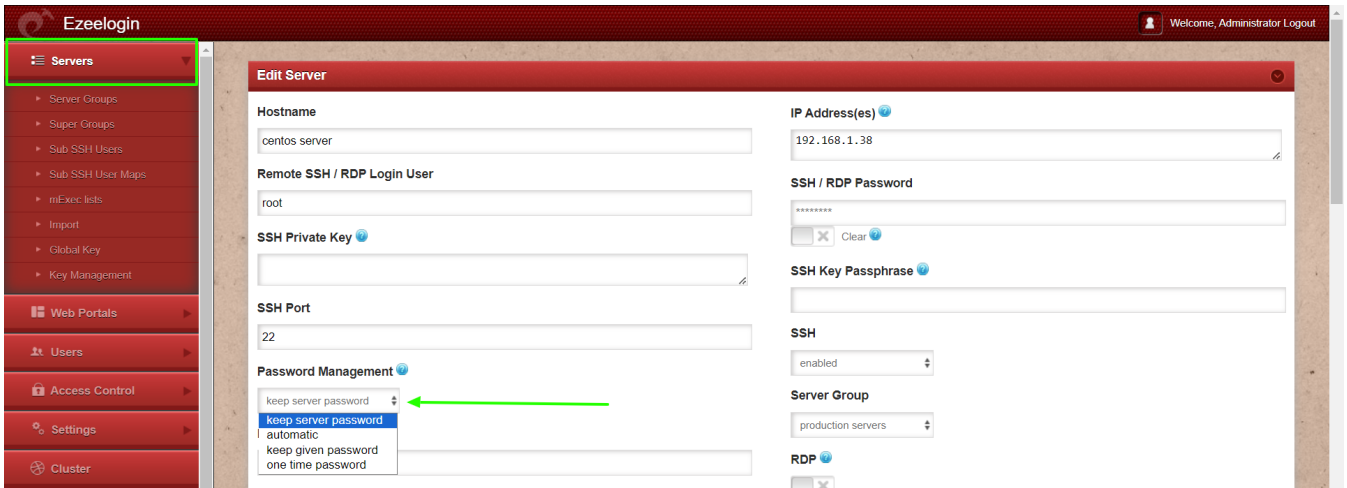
Ezeelogin

Welcome, Administrator Logout

Servers

Server Groups
Super Groups
Sub SSH Users
Sub SSH User Maps
mExec lists
Import
Global Key
Key Management

Web Portals
Users
Access Control
Settings
Cluster

Edit Server

Hostname
centos server

Remote SSH / RDP Login User
root

SSH Private Key

SSH Port
22

Password Management
keep server password
keep server password
automatic
keep given password
one time password

IP Address(es)
192.168.1.38

SSH / RDP Password
********
Clear

SSH Key Passphrase

SSH
enabled

Server Group
production servers

RDP